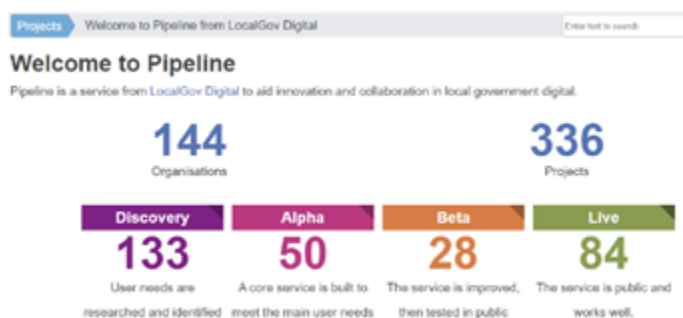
Projects Welcome to Pipeline from LocalGov Digital

Enter text to search

Welcome to Pipeline

Pipeline is a service from LocalGov Digital to aid innovation and collaboration in local government digital.

144
Organisations

336
Projects

Discovery
133
User needs are researched and identified

Alpha
50
A core service is built to meet the main user needs

Beta
28
The service is improved, then tested in public

Live
84
The service is public and works well.